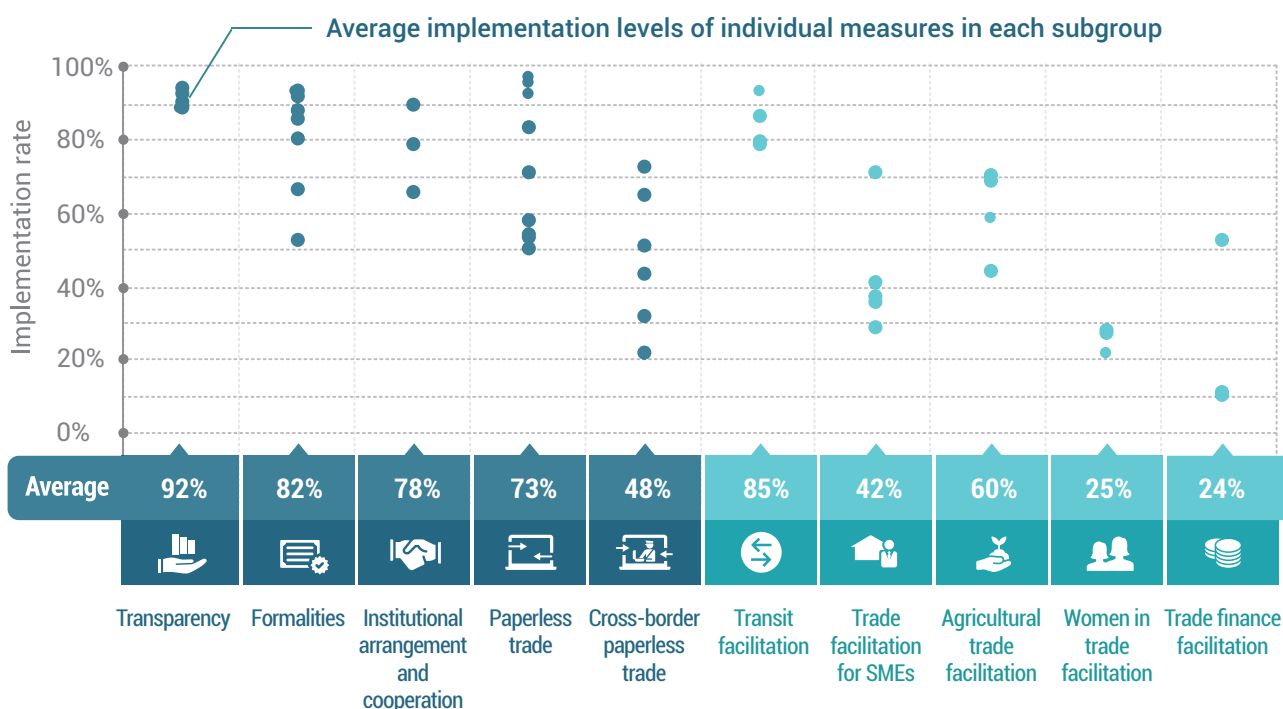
Average implementation levels of individual measures in each subgroup

Implementation rate

100%
80%
60%
40%
20%
0%

| Average | 92% | 82% | 78% | 73% | 48% | 85% | 42% | 60% | 25% | 24% |
|---|---|---|---|---|---|---|---|---|---|---|
| | Transparency | Formalities | Institutional arrangement and cooperation | Paperless trade | Cross-border paperless trade | Transit facilitation | Trade facilitation for SMEs | Agricultural trade facilitation | Women in trade facilitation | Trade finance facilitation |